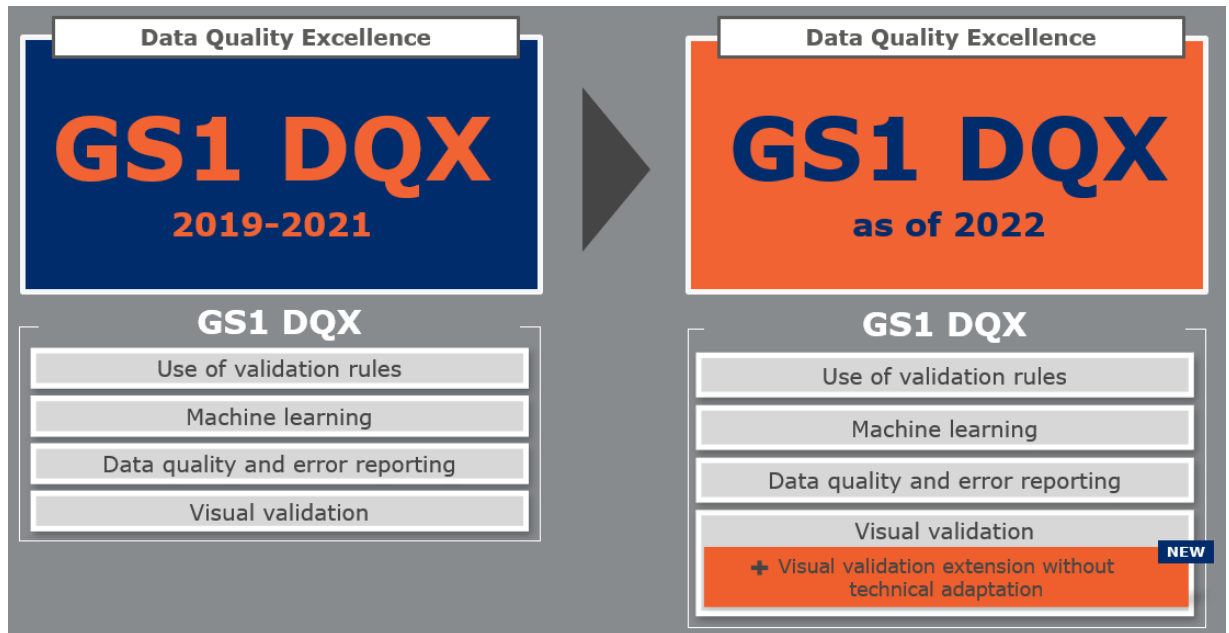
Data Quality Excellence

GS1 DQX

2019-2021

GS1 DQX

Use of validation rules

Machine learning

Data quality and error reporting

Visual validation

Data Quality Excellence

GS1 DQX

as of 2022

GS1 DQX

Use of validation rules

Machine learning

Data quality and error reporting

Visual validation

NEW

+ Visual validation extension without technical adaptation